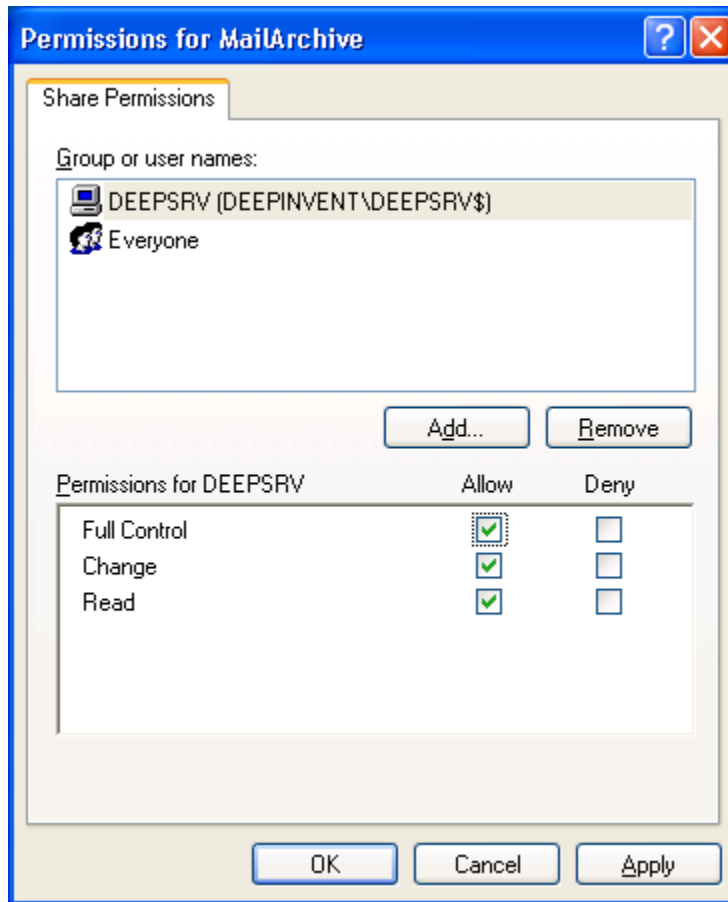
Permissions for MailArchive

Share Permissions

Group or user names:

DEEPSRV (DEEPINVENT\DEEPSRV$)

Everyone

Add...

Remove

| Permissions for DEEPSRV | Allow | Deny |
|---|---|---|
| Full Control | ☑ | ☐ |
| Change | ☑ | ☐ |
| Read | ☑ | ☐ |

OK

Cancel

Apply